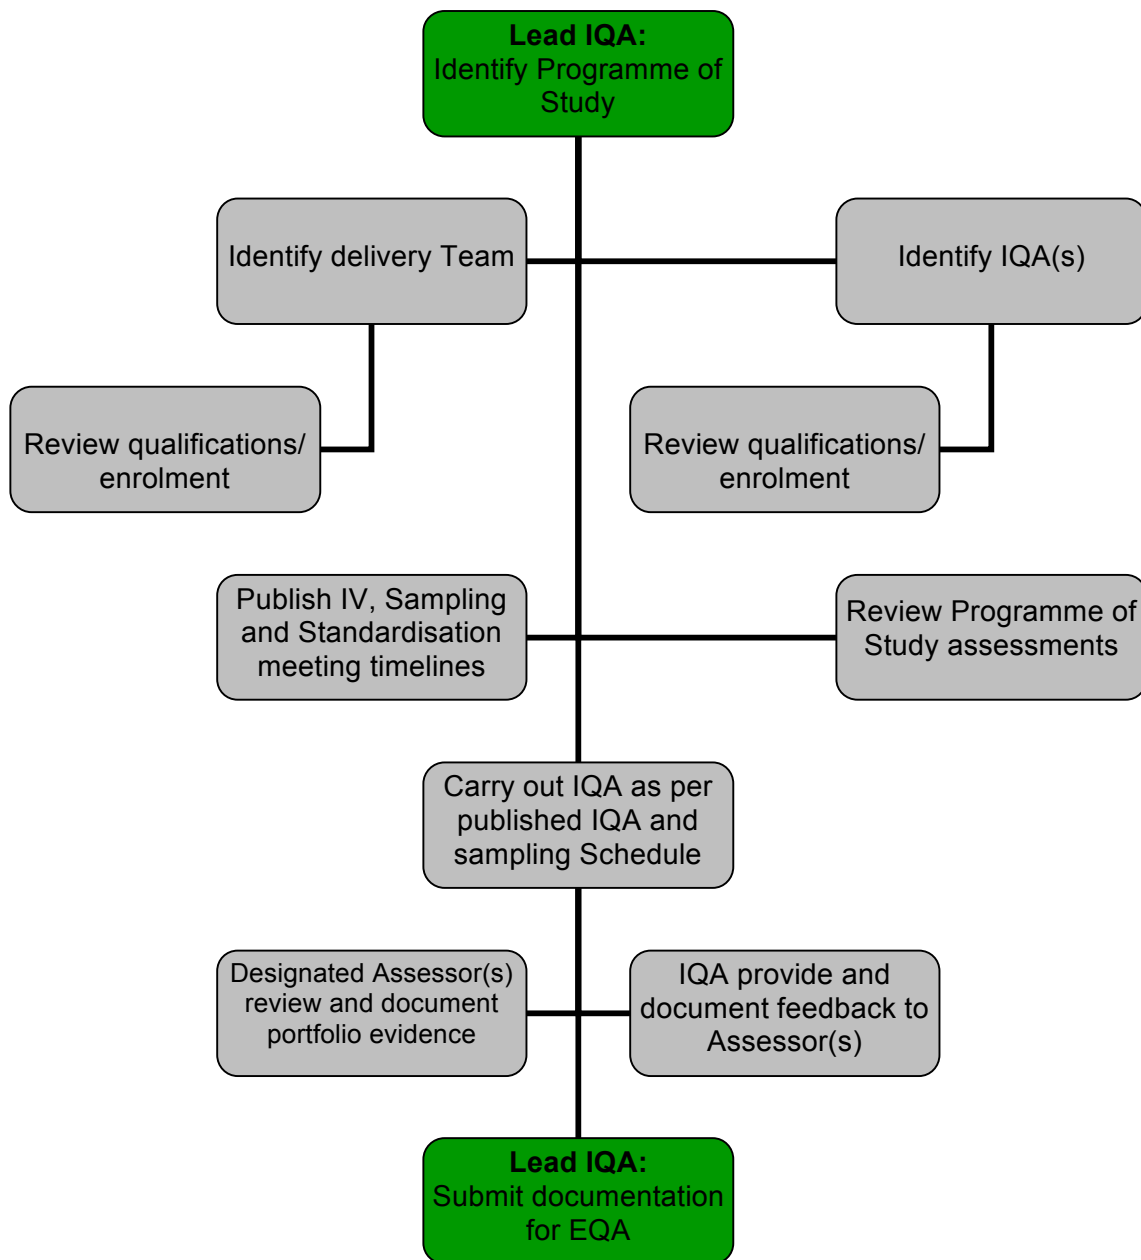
Lead IQA:
Identify Programme of Study

Identify delivery Team

Identify IQA(s)

Review qualifications/ enrolment

Review qualifications/ enrolment

Publish IV, Sampling and Standardisation meeting timelines

Review Programme of Study assessments

Carry out IQA as per published IQA and sampling Schedule

Designated Assessor(s) review and document portfolio evidence

IQA provide and document feedback to Assessor(s)

Lead IQA:
Submit documentation for EQA